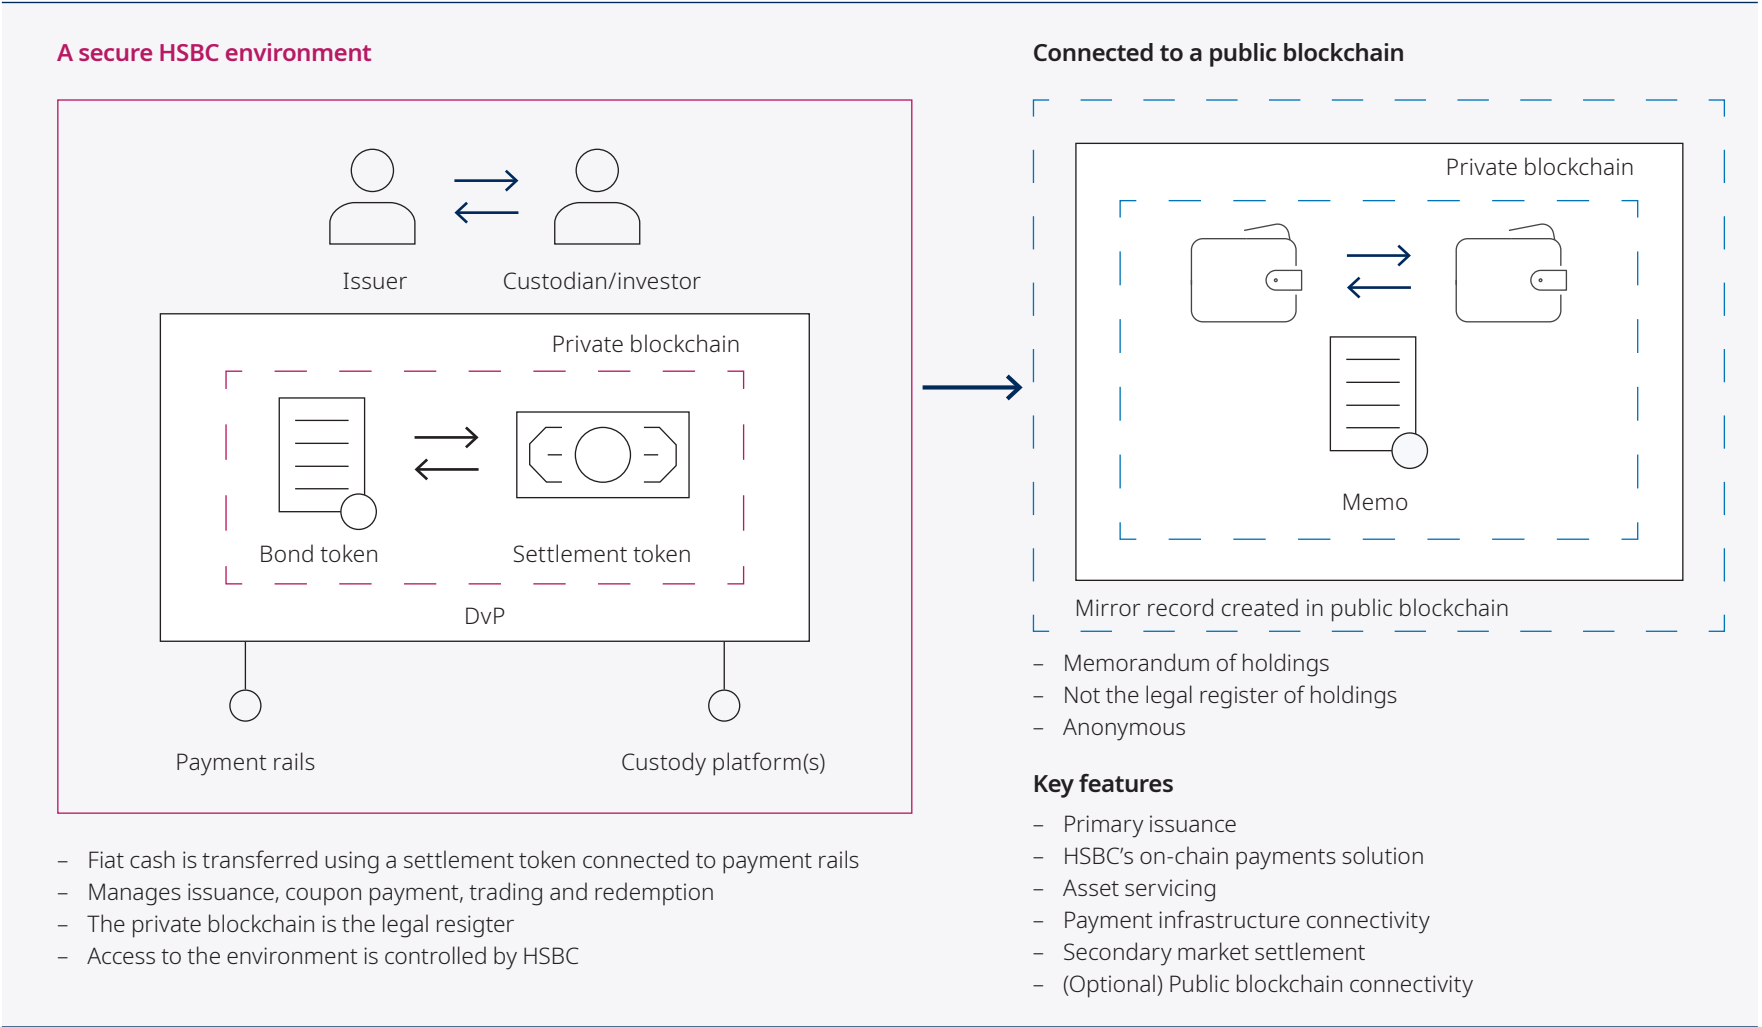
A secure HSBC environment

Issuer

Custodian/investor

Private blockchain

Bond token

Settlement token

DvP

Payment rails

Custody platform(s)

– Fiat cash is transferred using a settlement token connected to payment rails
– Manages issuance, coupon payment, trading and redemption
– The private blockchain is the legal resigter
– Access to the environment is controlled by HSBC

Connected to a public blockchain

Private blockchain

Memo

Mirror record created in public blockchain

– Memorandum of holdings
– Not the legal register of holdings
– Anonymous

Key features

– Primary issuance
– HSBC's on-chain payments solution
– Asset servicing
– Payment infrastructure connectivity
– Secondary market settlement
– (Optional) Public blockchain connectivity